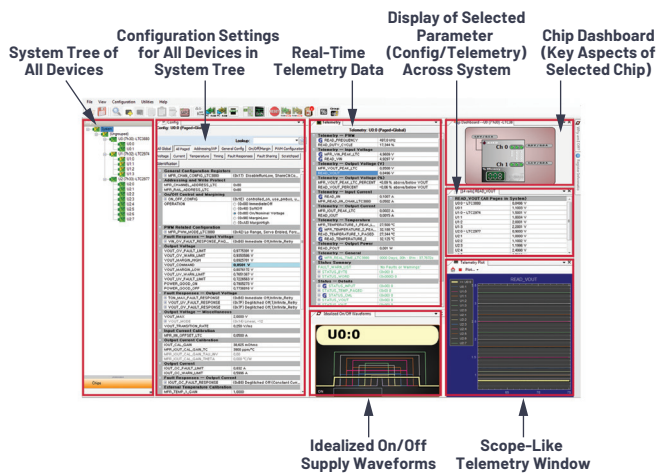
System Tree of All Devices

Configuration Settings for All Devices in System Tree

Real-Time Telemetry Data

Display of Selected Parameter (Config/Telemetry) Across System

Chip Dashboard (Key Aspects of Selected Chip)

File View Configuration Utilities Help

Config

Telemetry

Telemetry: U0:0 (Paged-Global)

Ch 0

Ch 1

READ_VOUT

Telemetry Plot

READ_VOUT

Idealized On/Off Waveforms

U0:0

Idealized On/Off Supply Waveforms

Scope-Like Telemetry Window